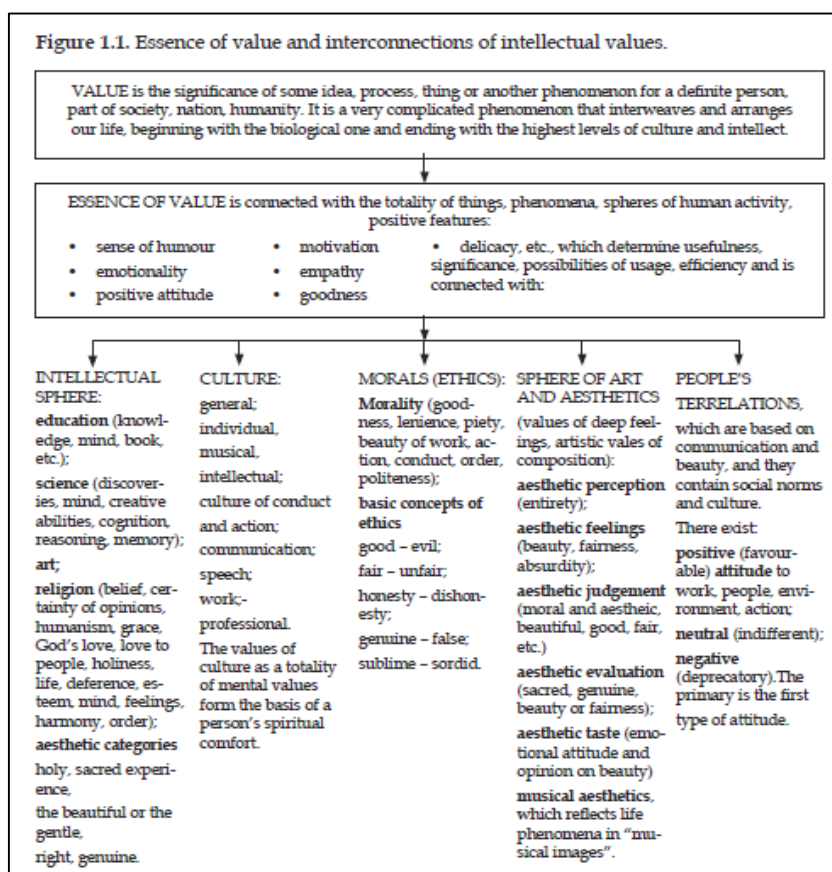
Figure 1.1. Essence of value and interconnections of intellectual values.

VALUE is the significance of some idea, process, thing or another phenomenon for a definite person, part of society, nation, humanity. It is a very complicated phenomenon that interweaves and arranges our life, beginning with the biological one and ending with the highest levels of culture and intellect.

ESSENCE OF VALUE is connected with the totality of things, phenomena, spheres of human activity, positive features:

• sense of humour
• emotionality
• positive attitude

• motivation
• empathy
• goodness

• delicacy, etc., which determine usefulness, significance, possibilities of usage, efficiency and is connected with:

INTELLECTUAL SPHERE:
education (knowledge, mind, book, etc.);
science (discoveries, mind, creative abilities, cognition, reasoning, memory);
art;
religion (belief, certainty of opinions, humanism, grace, God's love, love to people, holiness, life, deference, esteem, mind, feelings, harmony, order);
aesthetic categories
holy, sacred experience,
the beautiful or the gentle,
right, genuine.

CULTURE:
general;
individual,
musical,
intellectual;
culture of conduct and action;
communication;
speech;
work;-
professional.
The values of culture as a totality of mental values form the basis of a person's spiritual comfort.

MORALS (ETHICS):
Morality (goodness, lenience, piety, beauty of work, action, conduct, order, politeness);
basic concepts of ethics
good – evil;
fair – unfair;
honesty – dishonesty;
genuine – false;
sublime – sordid.

SPHERE OF ART AND AESTHETICS
(values of deep feelings, artistic vales of composition):
aesthetic perception (entirety);
aesthetic feelings (beauty, fairness, absurdity);
aesthetic judgement (moral and aestheic, beautiful, good, fair, etc.)
aesthetic evaluation (sacred, genuine, beauty or fairness);
aesthetic taste (emotional attitude and opinion on beauty)
musical aesthetics, which reflects life phenomena in "musical images".

PEOPLE'S TERRELATIONS,
which are based on communication and beauty, and they contain social norms and culture.
There exist:
positive (favourable) attitude to work, people, environment, action;
neutral (indifferent);
negative (deprecatory).The primary is the first type of attitude.